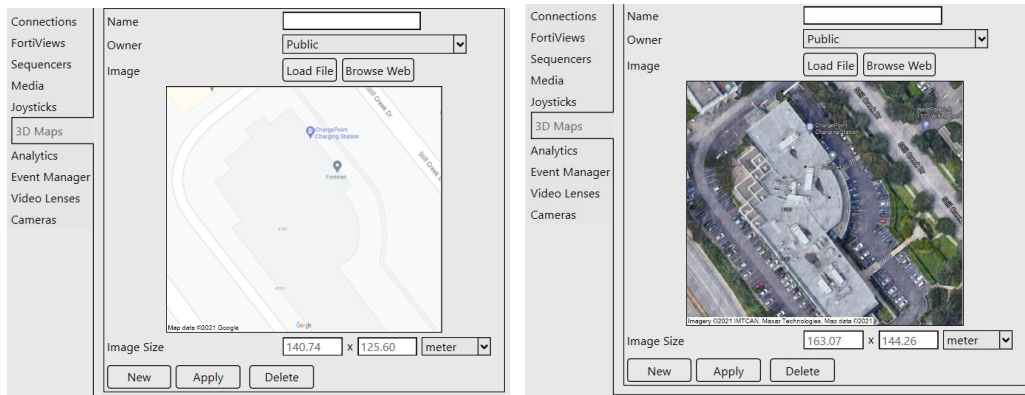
Connections
FortiViews
Sequencers
Media
Joysticks
3D Maps
Analytics
Event Manager
Video Lenses
Cameras

Name
Owner Public
Image Load File Browse Web

ChargePoint Charging Station
Fortinet
Still Creek Dr
Map data ©2021 Google
Google

Image Size 140.74 x 125.60 meter
New Apply Delete

Connections
FortiViews
Sequencers
Media
Joysticks
3D Maps
Analytics
Event Manager
Video Lenses
Cameras

Name
Owner Public
Image Load File Browse Web

ChargePoint Charging Station
Still Creek Dr
Imagery ©2021 IMTCAN, Maxar Technologies, Map data ©2021

Image Size 163.07 x 144.26 meter
New Apply Delete